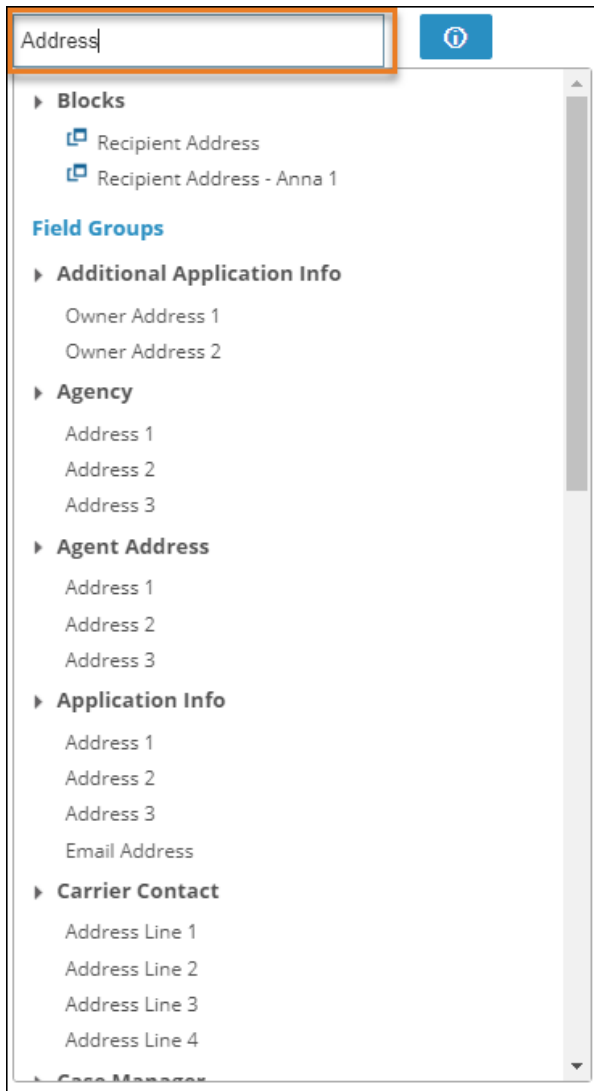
Address

Blocks

Recipient Address

Recipient Address - Anna 1

Field Groups

Additional Application Info

Owner Address 1

Owner Address 2

Agency

Address 1

Address 2

Address 3

Agent Address

Address 1

Address 2

Address 3

Application Info

Address 1

Address 2

Address 3

Email Address

Carrier Contact

Address Line 1

Address Line 2

Address Line 3

Address Line 4

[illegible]